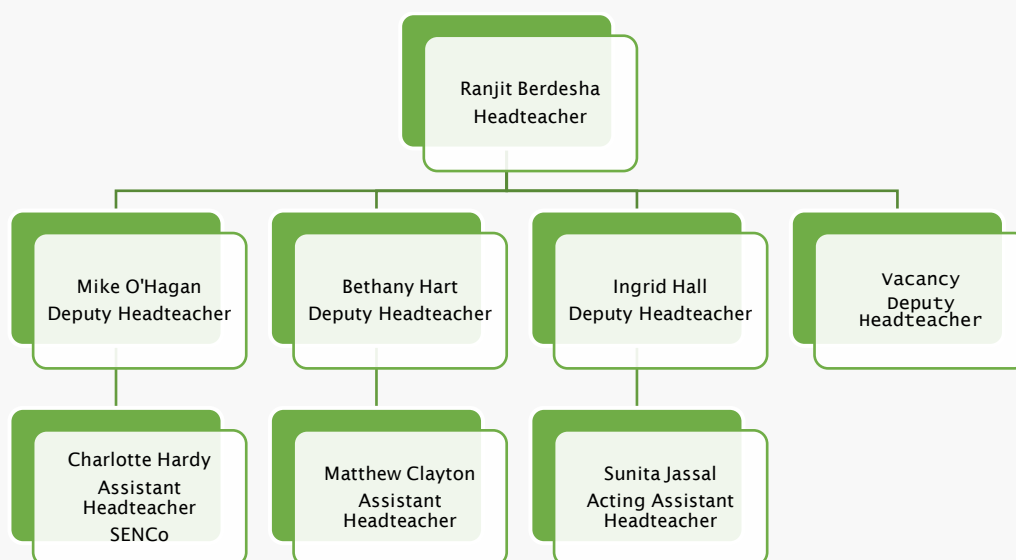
Ranjit Berdesha
Headteacher

Mike O'Hagan
Deputy Headteacher

Bethany Hart
Deputy Headteacher

Ingrid Hall
Deputy Headteacher

Vacancy
Deputy Headteacher

Charlotte Hardy
Assistant Headteacher
SENCo

Matthew Clayton
Assistant Headteacher

Sunita Jassal
Acting Assistant Headteacher